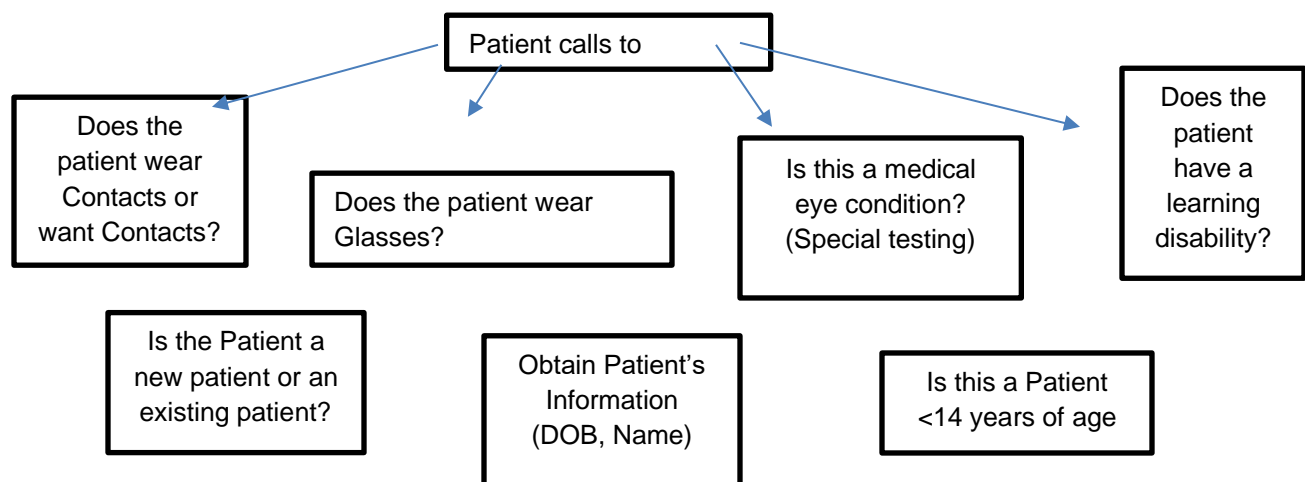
Patient calls to

Does the patient wear Contacts or want Contacts?

Does the patient wear Glasses?

Is this a medical eye condition? (Special testing)

Does the patient have a learning disability?

Is the Patient a new patient or an existing patient?

Obtain Patient's Information (DOB, Name)

Is this a Patient <14 years of age